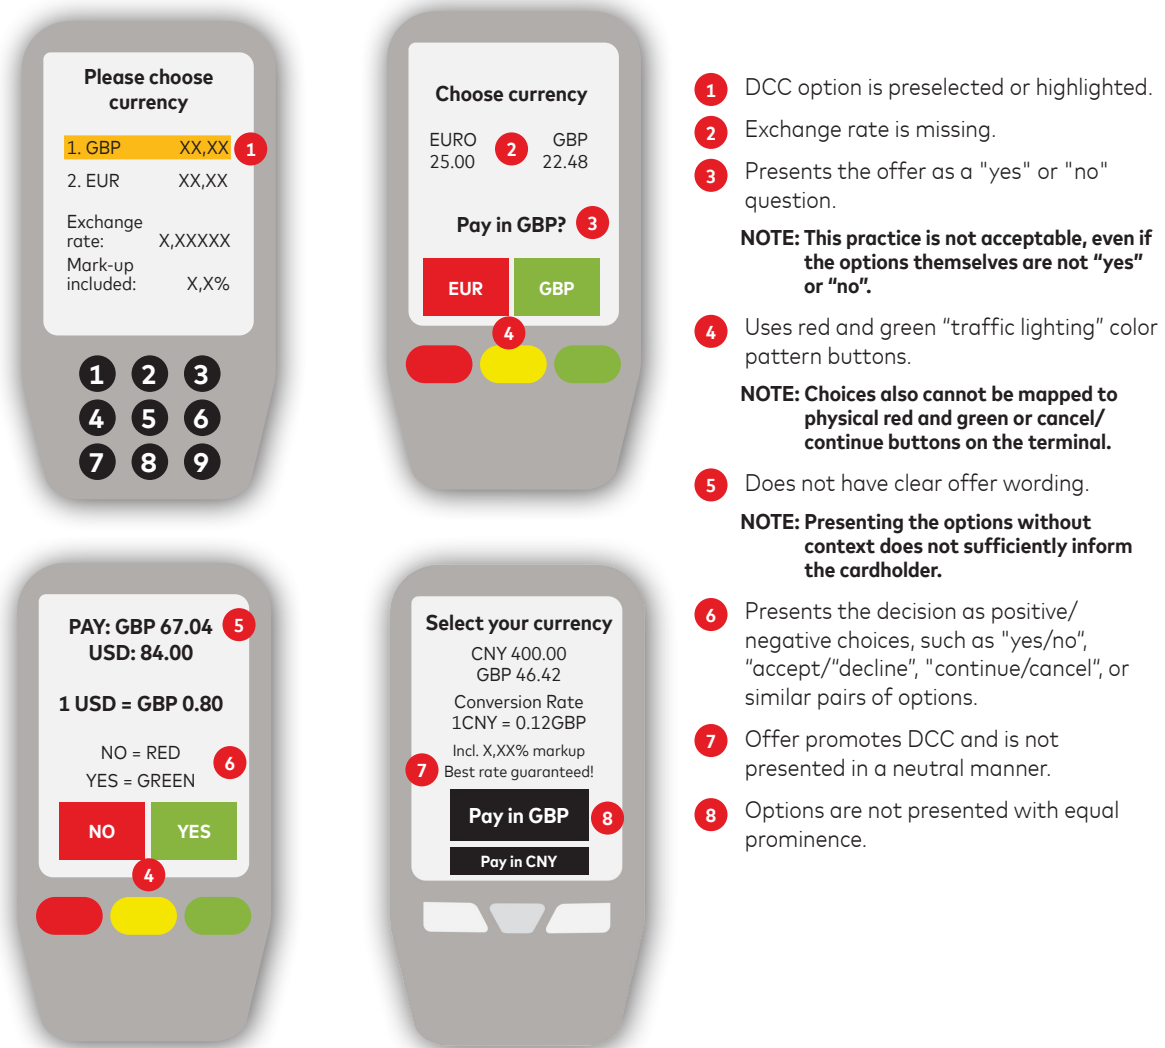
Please choose currency

1. GBP XX,XX 1

2. EUR XX,XX

Exchange rate: X,XXXXX

Mark-up included: X,X%

1 2 3
4 5 6
7 8 9

Choose currency

EURO 25.00 2 GBP 22.48

Pay in GBP? 3

EUR GBP

4

PAY: GBP 67.04 5
USD: 84.00

1 USD = GBP 0.80

NO = RED
YES = GREEN 6

NO YES

4

Select your currency

CNY 400.00
GBP 46.42

Conversion Rate
1CNY = 0.12GBP

Incl. X,XX% markup
7 Best rate guaranteed!

Pay in GBP 8

Pay in CNY

1 DCC option is preselected or highlighted.

2 Exchange rate is missing.

3 Presents the offer as a "yes" or "no" question.

NOTE: This practice is not acceptable, even if the options themselves are not "yes" or "no".

4 Uses red and green "traffic lighting" color pattern buttons.

NOTE: Choices also cannot be mapped to physical red and green or cancel/continue buttons on the terminal.

5 Does not have clear offer wording.

NOTE: Presenting the options without context does not sufficiently inform the cardholder.

6 Presents the decision as positive/negative choices, such as "yes/no", "accept/"decline", "continue/cancel", or similar pairs of options.

7 Offer promotes DCC and is not presented in a neutral manner.

8 Options are not presented with equal prominence.